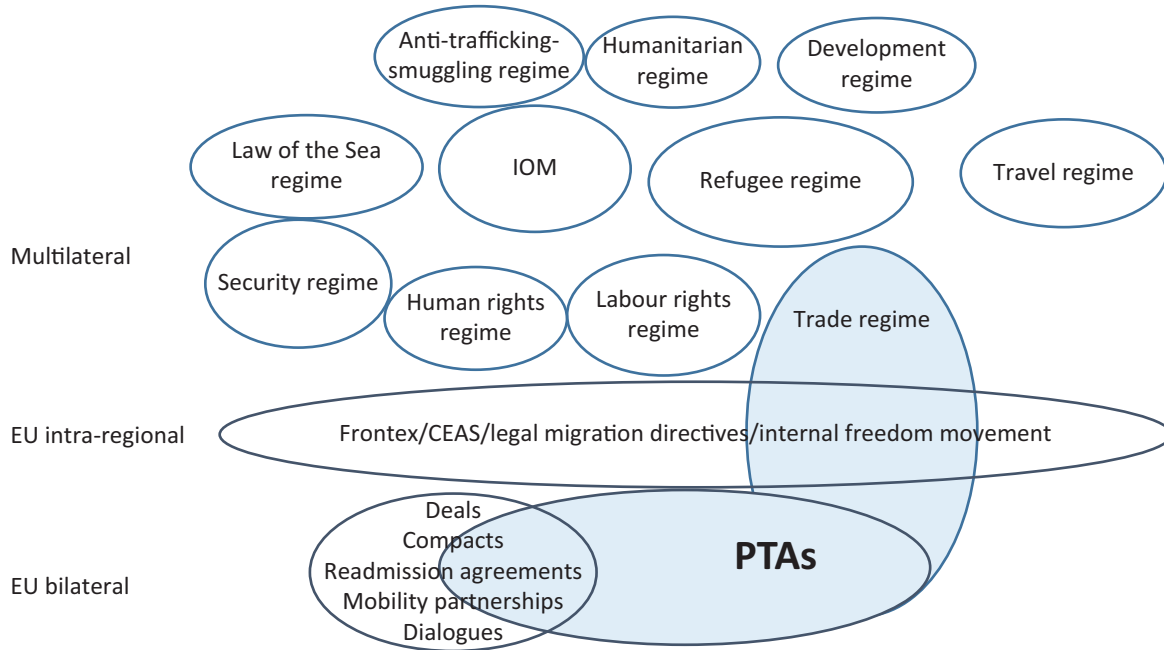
Anti-trafficking-smuggling regime

Humanitarian regime

Development regime

Law of the Sea regime

IOM

Refugee regime

Travel regime

Multilateral

Security regime

Human rights regime

Labour rights regime

Trade regime

EU intra-regional

Frontex/CEAS/legal migration directives/internal freedom movement

Deals
Compacts
Readmission agreements
Mobility partnerships
Dialogues

PTAs

EU bilateral